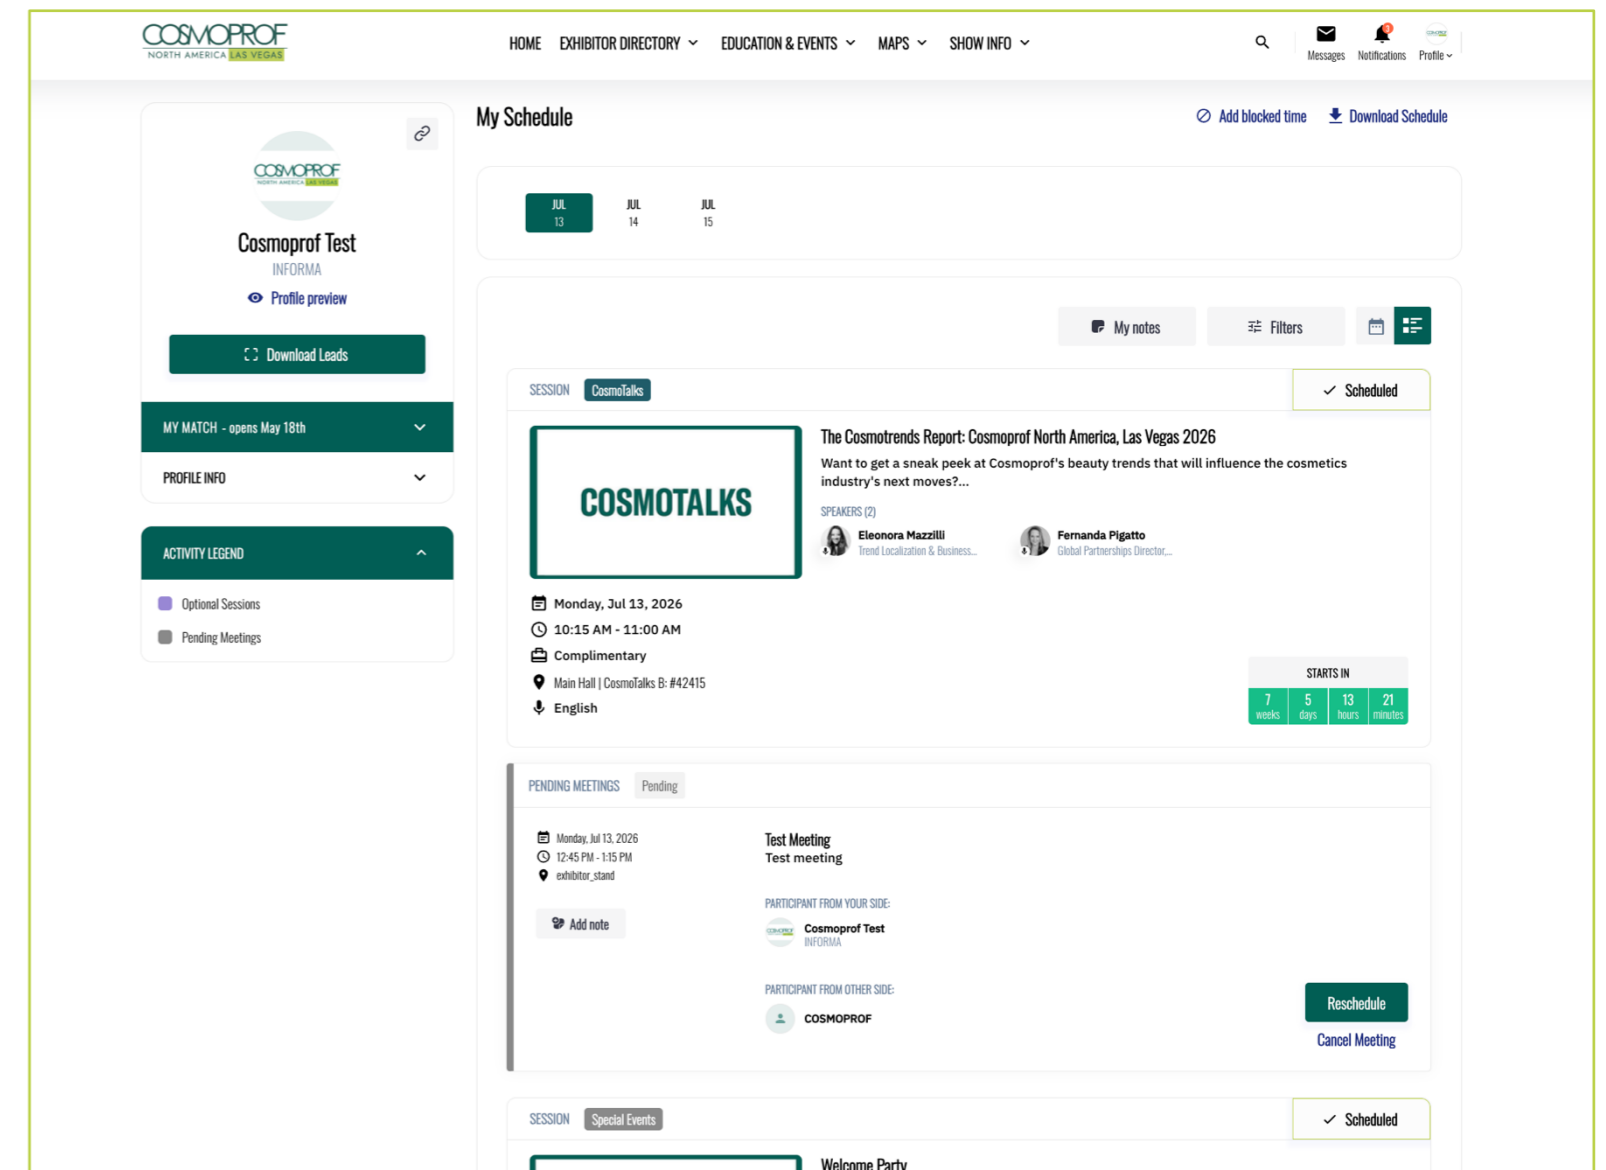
COSMOPROF NORTH AMERICA LAS VEGAS

HOME EXHIBITOR DIRECTORY EDUCATION & EVENTS MAPS SHOW INFO

Messages Notifications Profile

COSMOPROF NORTH AMERICA LAS VEGAS

Cosmoprof Test
INFORMA
Profile preview

Download Leads

MY MATCH - opens May 18th

PROFILE INFO

ACTIVITY LEGEND

Optional Sessions
Pending Meetings

My Schedule

Add blocked time Download Schedule

JUL 13 JUL 14 JUL 15

My notes Filters

SESSION CosmoTalks

Scheduled

COSMOTALKS

The Cosmotrends Report: Cosmoprof North America, Las Vegas 2026

Want to get a sneak peek at Cosmoprof's beauty trends that will influence the cosmetics industry's next moves?...

SPEAKERS (2)

Eleonora Mazzilli
Trend Localization & Business...

Fernanda Pigatto
Global Partnerships Director,...

Monday, Jul 13, 2026
10:15 AM - 11:00 AM
Complimentary
Main Hall | CosmoTalks B: #42415
English

STARTS IN
7 weeks 5 days 13 hours 21 minutes

PENDING MEETINGS Pending

Monday, Jul 13, 2026
12:45 PM - 1:15 PM
exhibitor_stand

Add note

Test Meeting
Test meeting

PARTICIPANT FROM YOUR SIDE:
Cosmoprof Test
INFORMA

PARTICIPANT FROM OTHER SIDE:
COSMOPROF

Reschedule
Cancel Meeting

SESSION Special Events

Scheduled

Welcome Party